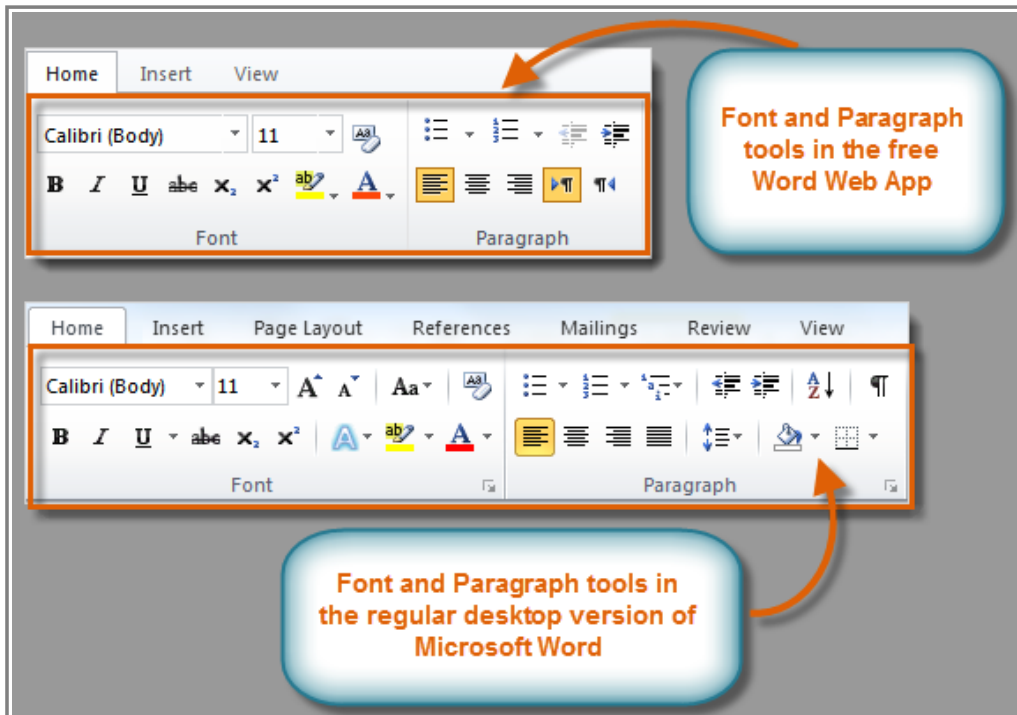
Home Insert View

Calibri (Body) 11

B I U abe $x_2$ $x^2$

Font

Paragraph

Font and Paragraph tools in the free Word Web App

Home Insert Page Layout References Mailings Review View

Calibri (Body) 11 A A Aa

B I U abe $x_2$ $x^2$ A

Font

Paragraph

Font and Paragraph tools in the regular desktop version of Microsoft Word